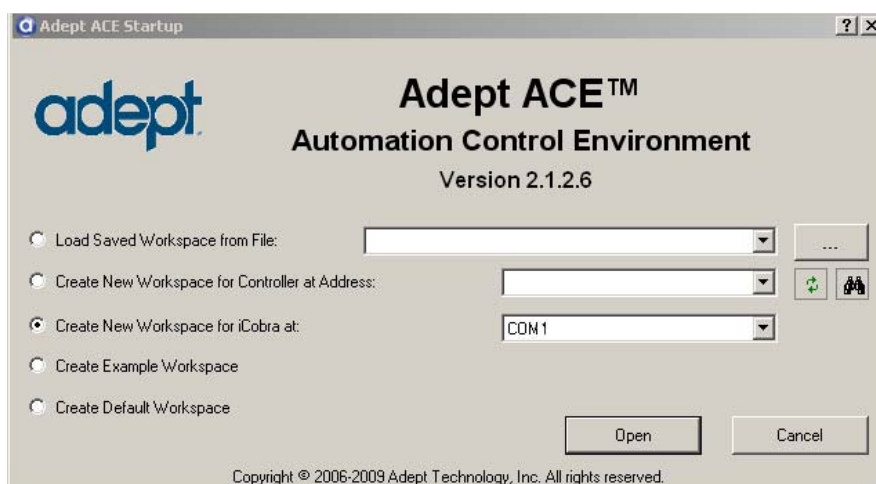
Adept ACE Startup

?

adept

Adept ACE™

Automation Control Environment

Version 2.1.2.6

Load Saved Workspace from File:

...

Create New Workspace for Controller at Address:

Create New Workspace for iCobra at:

COM1

Create Example Workspace

Create Default Workspace

Open

Cancel

Copyright © 2006-2009 Adept Technology, Inc. All rights reserved.